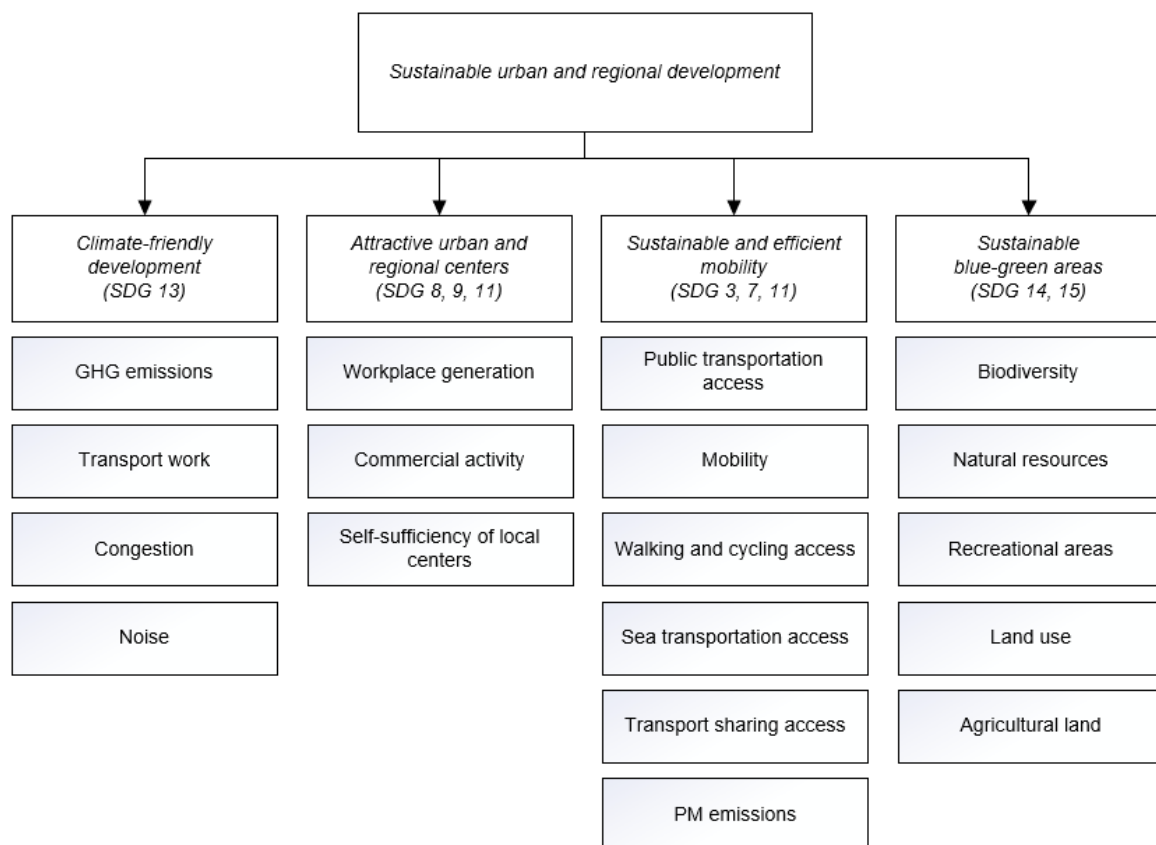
Sustainable urban and regional development

Climate-friendly development (SDG 13)

GHG emissions

Transport work

Congestion

Noise

Attractive urban and regional centers (SDG 8, 9, 11)

Workplace generation

Commercial activity

Self-sufficiency of local centers

Sustainable and efficient mobility (SDG 3, 7, 11)

Public transportation access

Mobility

Walking and cycling access

Sea transportation access

Transport sharing access

PM emissions

Sustainable blue-green areas (SDG 14, 15)

Biodiversity

Natural resources

Recreational areas

Land use

Agricultural land